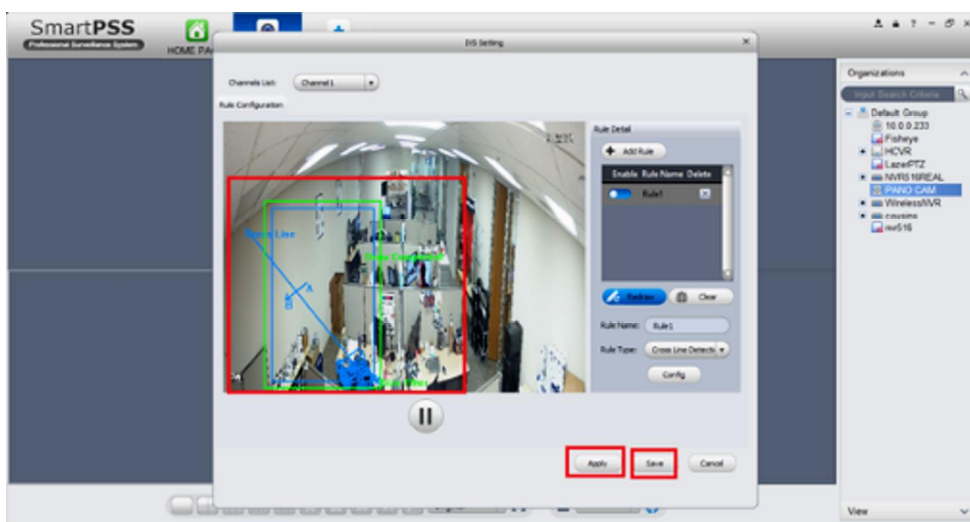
SmartPSS
Professional Surveillance System
HOME PA

IVS Setting

Channels List: Channel 1
Rule Configuration

Rule Detail
Add Rule
Enable Rule Name Delete
Rule1

Redraw Clear
Rule Name: Rule1
Rule Type: Cross Line Detecti
Config

Apply Save Cancel

Organizations
Input Search Criteria
Default Group
10.0.0.233
Fisheye
HCVR
LazerPTZ
NVR516REAL
PANO CAM
WirelessNVR
cousins
nvr516

View